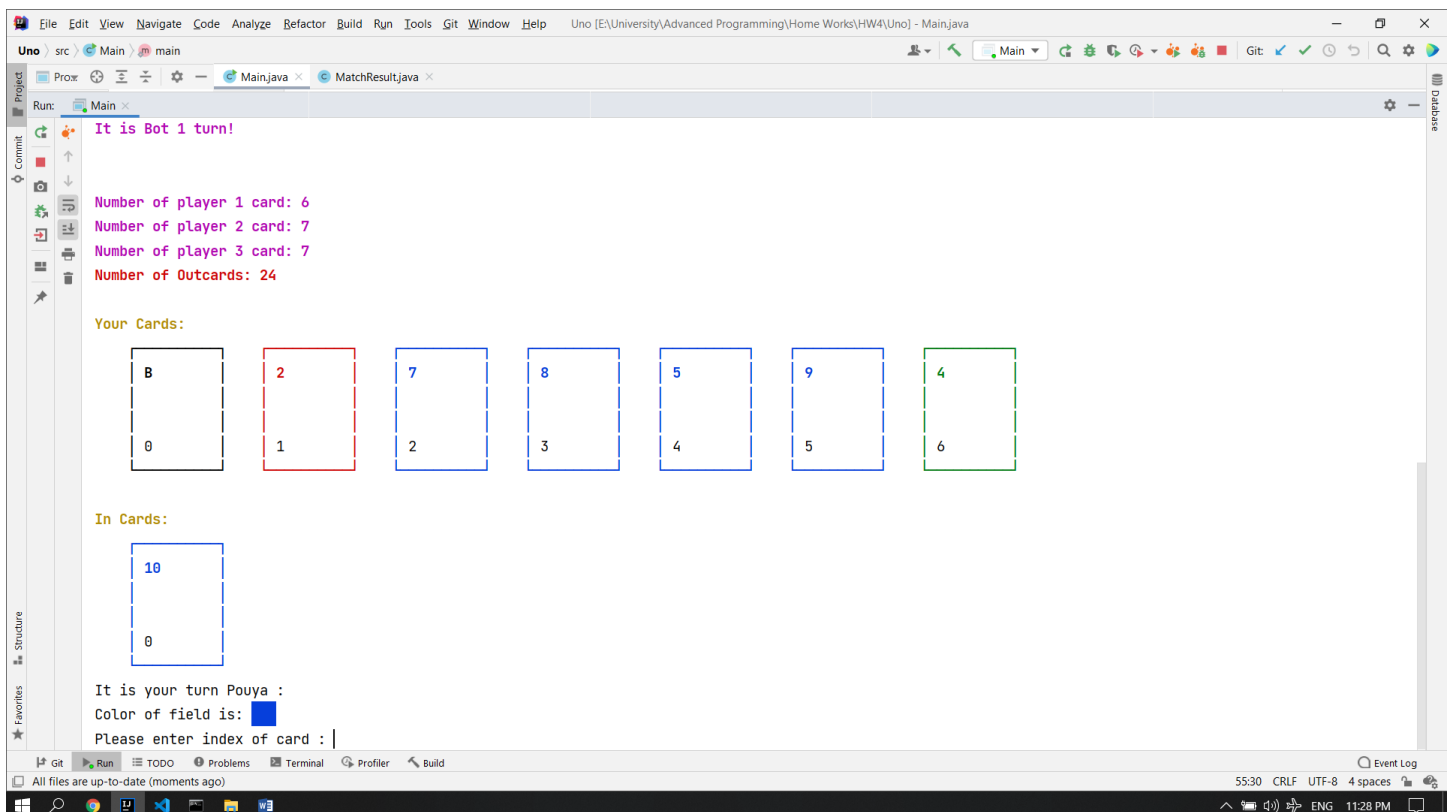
File Edit View Navigate Code Analyze Refactor Build Run Tools Git Window Help Uno [E:\University\Advanced Programming\Home Works\HW4\Uno] - Main.java

Uno 〉 src 〉 Main 〉 main

Main Git:

Proj Main.java × MatchResult.java ×

Project Commit Structure Favorites Database

Run: Main ×

It is Bot 1 turn!

Number of player 1 card: 6
Number of player 2 card: 7
Number of player 3 card: 7
Number of Outcards: 24

Your Cards:

| B | 2 | 7 | 8 | 5 | 9 | 4 |
|---|---|---|---|---|---|---|
| 0 | 1 | 2 | 3 | 4 | 5 | 6 |

In Cards:

10

0

It is your turn Pouya :
Color of field is:
Please enter index of card :

Git Run TODO Problems Terminal Profiler Build Event Log

All files are up-to-date (moments ago) 55:30 CRLF UTF-8 4 spaces

ENG 11:28 PM